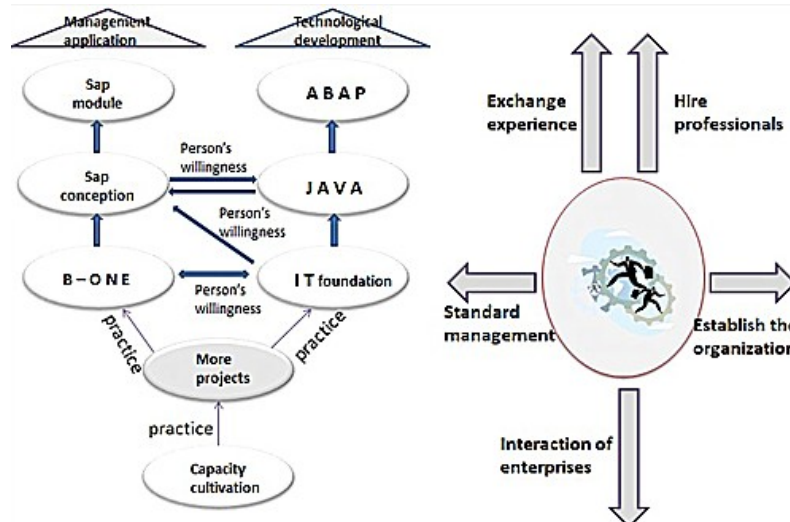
Management application

Technological development

Sap module

ABAP

Sap conception

Person's willingness

JAVA

Person's willingness

B-ONE

Person's willingness

IT foundation

practice

practice

More projects

practice

Capacity cultivation

Exchange experience

Hire professionals

Standard management

Establish the organization

Interaction of enterprises